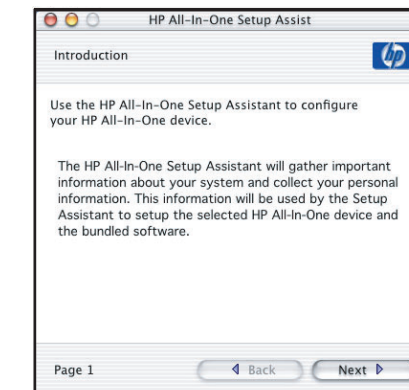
HP All-In-One Setup Assist

Introduction

hp

Use the HP All-In-One Setup Assistant to configure your HP All-In-One device.

The HP All-In-One Setup Assistant will gather important information about your system and collect your personal information. This information will be used by the Setup Assistant to setup the selected HP All-In-One device and the bundled software.

Page 1

Back

Next